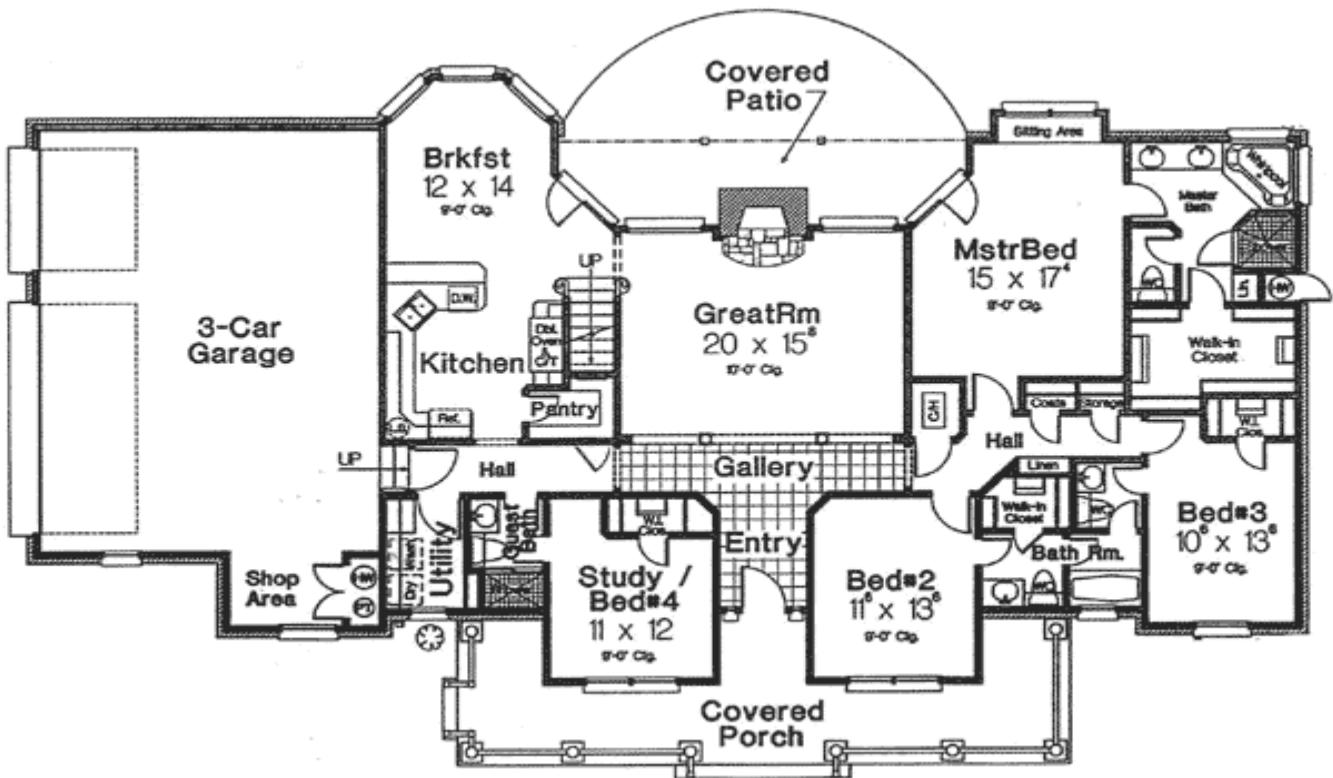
Covered Patio

Sitting Area

Brkfst
12 x 14
9'-0" Clg.

MstrBed
15 x 17⁴
9'-0" Clg.

Master Bath

Whirlpool

Shower

W/C

HW

UP

D/W

3-Car Garage

Dbl. Oven

O/T

Kitchen

GreatRm
20 x 15⁸
10'-0" Clg.

Walk-in Closet

Pantry

Ref.

LS

C/H

Coats

Storage

W.I. Clos.

Hall

UP

Hall

Gallery

Linen

Walk-in Closet

W/C

Bed#3
10⁶ x 13⁶
9'-0" Clg.

Guest Bath

W.I. Clos.

Entry

Wash

Dry

Utility

Bath Rm.

Shop Area

HW

FG

Study / Bed#4
11 x 12
9'-0" Clg.

Bed#2
11⁸ x 13⁶
9'-0" Clg.

Covered Porch